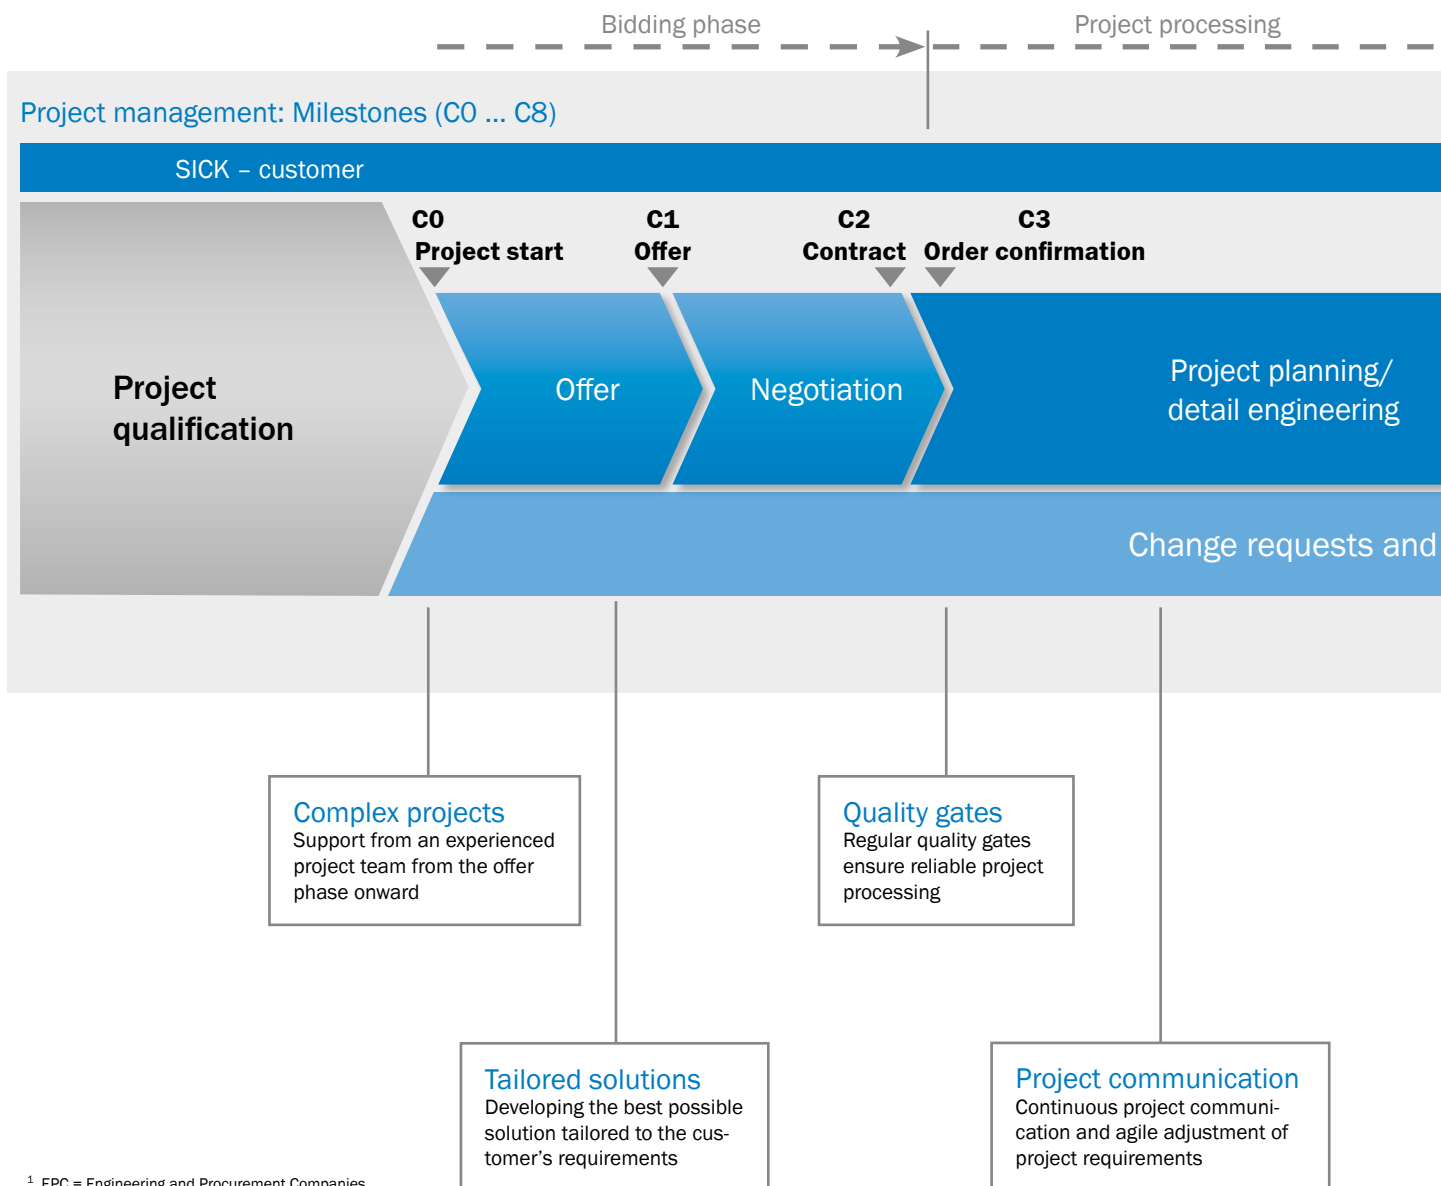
Bidding phase

Project processing

Project management: Milestones (C0 ... C8)

SICK – customer

C0
Project start

C1
Offer

C2
Contract

C3
Order confirmation

Project qualification

Offer

Negotiation

Project planning/ detail engineering

Change requests and

Complex projects
Support from an experienced project team from the offer phase onward

Quality gates
Regular quality gates ensure reliable project processing

Tailored solutions
Developing the best possible solution tailored to the customer's requirements

Project communication
Continuous project communication and agile adjustment of project requirements

$^1$ EPC = Engineering and Procurement Companies